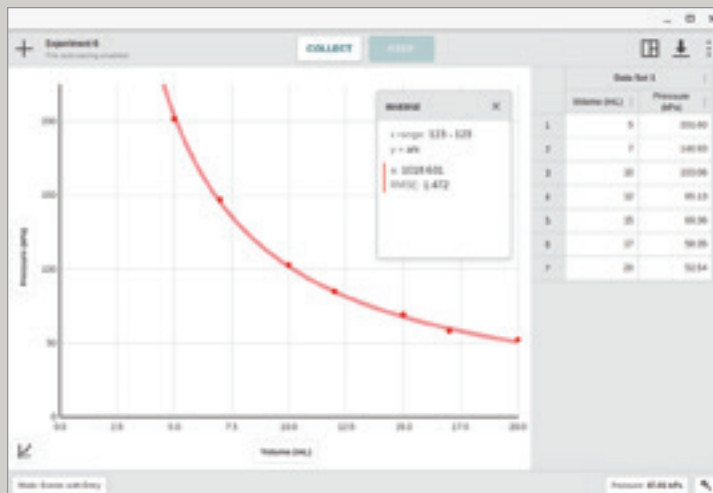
Experiment 6
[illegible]

COLLECT

Inverse
x range: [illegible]
y = a/x
a: 1018.601
RMSE: 1.472

Pressure (kPa)
200
150
100
50
0

0.0 2.5 5.0 7.5 10.0 12.5 15.0 17.5 20.0
Volume (mL)

Data Set 1

| | Volume (mL) | Pressure (kPa) |
|---|---|---|
| 1 | 5 | 201.60 |
| 2 | 7 | 146.93 |
| 3 | 10 | 103.06 |
| 4 | 12 | 85.13 |
| 5 | 15 | 68.36 |
| 6 | 17 | 58.35 |
| 7 | 20 | 52.54 |

Mode: Events with Entry

Pressure: 87.46 kPa